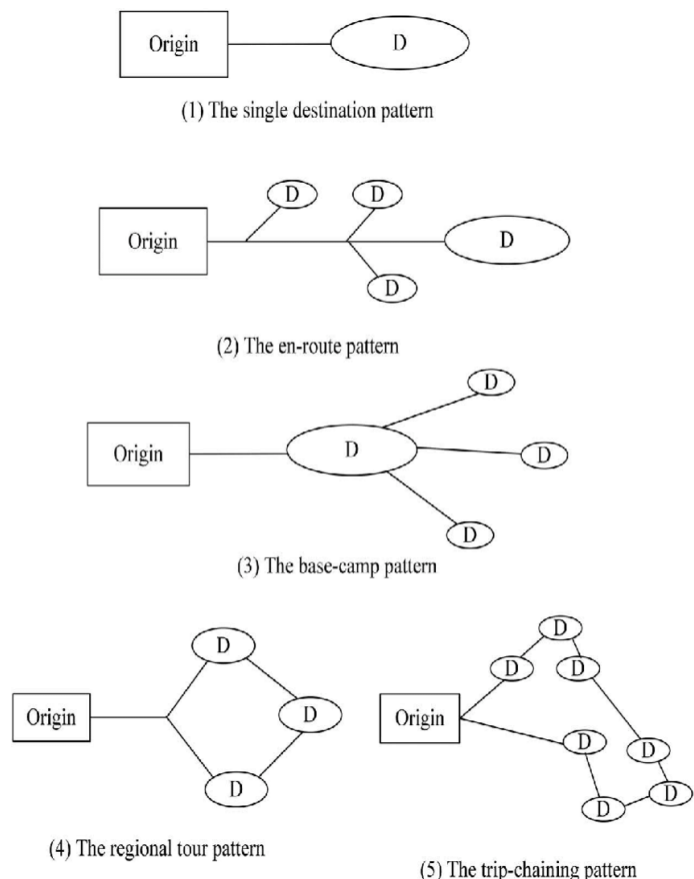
Origin

D

(1) The single destination pattern

D

D

Origin

D

D

(2) The en-route pattern

D

Origin

D

D

D

(3) The base-camp pattern

D

Origin

D

D

D

D

D

Origin

D

D

D

D

(4) The regional tour pattern

(5) The trip-chaining pattern